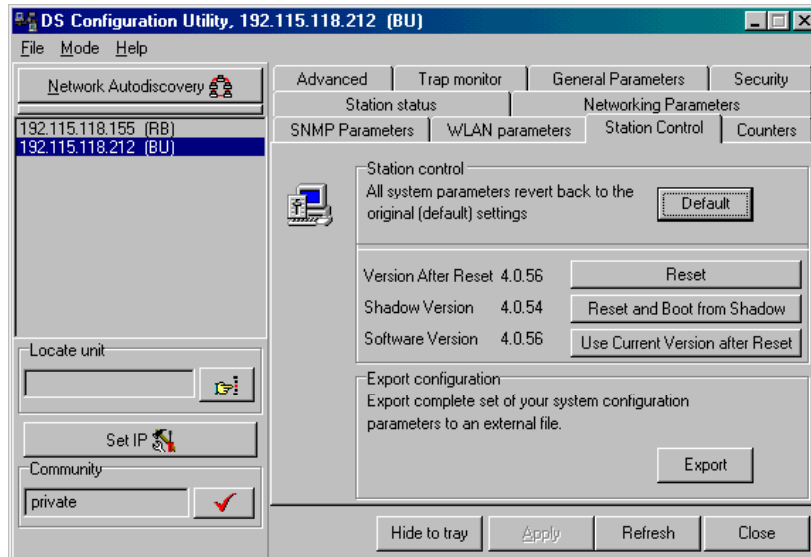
DS Configuration Utility, 192.115.118.212 (BU)

File Mode Help

Network Autodiscovery

192.115.118.155 (RB)
192.115.118.212 (BU)

Locate unit

Set IP

Community

private

Advanced | Trap monitor | General Parameters | Security
Station status | Networking Parameters
SNMP Parameters | WLAN parameters | Station Control | Counters

Station control

All system parameters revert back to the original (default) settings

Default

Version After Reset 4.0.56
Reset

Shadow Version 4.0.54
Reset and Boot from Shadow

Software Version 4.0.56
Use Current Version after Reset

Export configuration

Export complete set of your system configuration parameters to an external file.

Export

Hide to tray | Apply | Refresh | Close